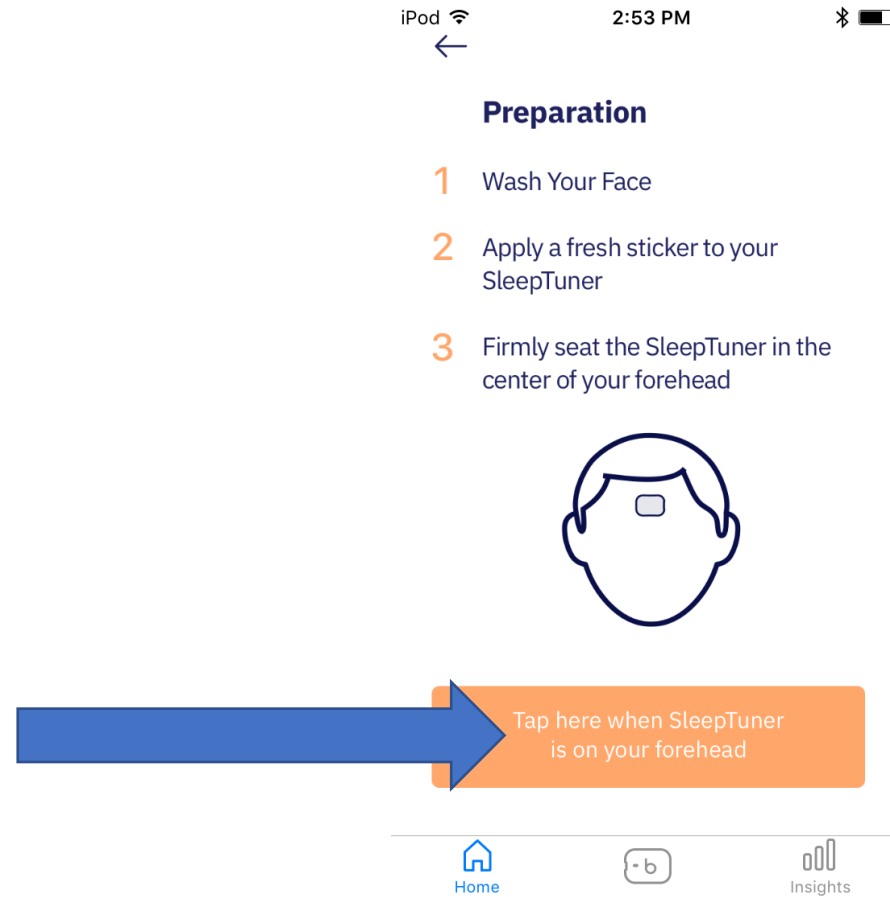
iPod 2:53 PM

←

Preparation

1 Wash Your Face

2 Apply a fresh sticker to your SleepTuner

3 Firmly seat the SleepTuner in the center of your forehead

Tap here when SleepTuner is on your forehead

Home

Insights